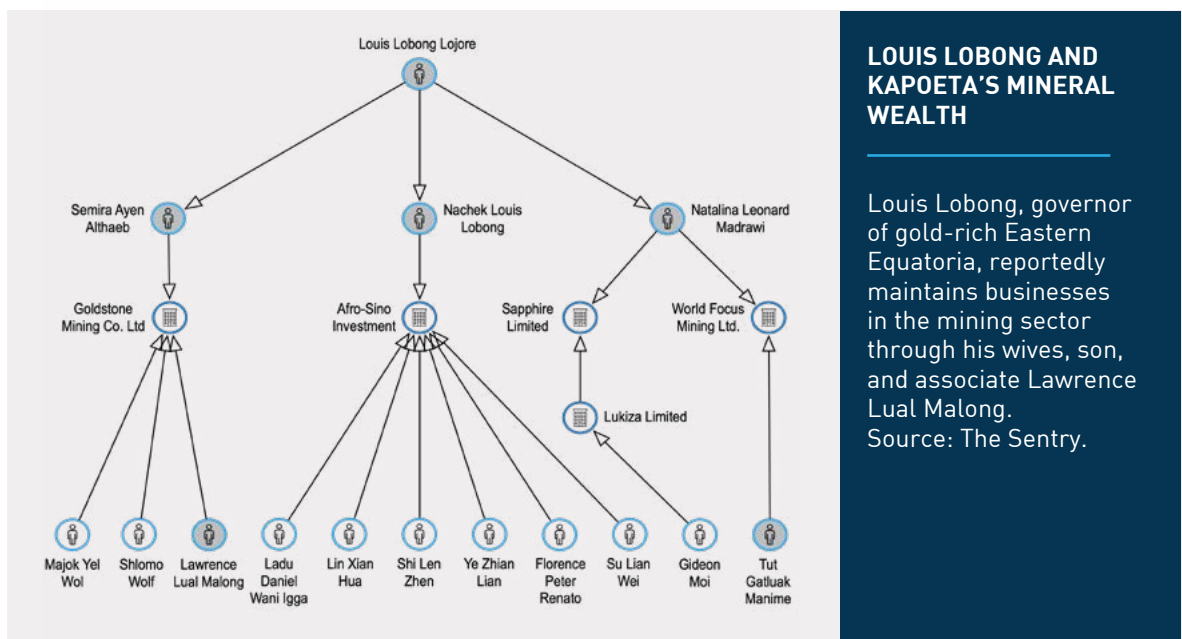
Louis Lobong Lojore

Semira Ayen Althaeb

Nachek Louis Lobong

Natalina Leonard Madrawi

Goldstone Mining Co. Ltd

Afro-Sino Investment

Sapphire Limited

World Focus Mining Ltd.

Lukiza Limited

Majok Yel Wol

Shlomo Wolf

Lawrence Lual Malong

Ladu Daniel Wani Igga

Lin Xian Hua

Shi Len Zhen

Ye Zhian Lian

Florence Peter Renato

Su Lian Wei

Gideon Moi

Tut Gatluak Manime

LOUIS LOBONG AND KAPOETA'S MINERAL WEALTH

Louis Lobong, governor of gold-rich Eastern Equatoria, reportedly maintains businesses in the mining sector through his wives, son, and associate Lawrence Lual Malong.
Source: The Sentry.